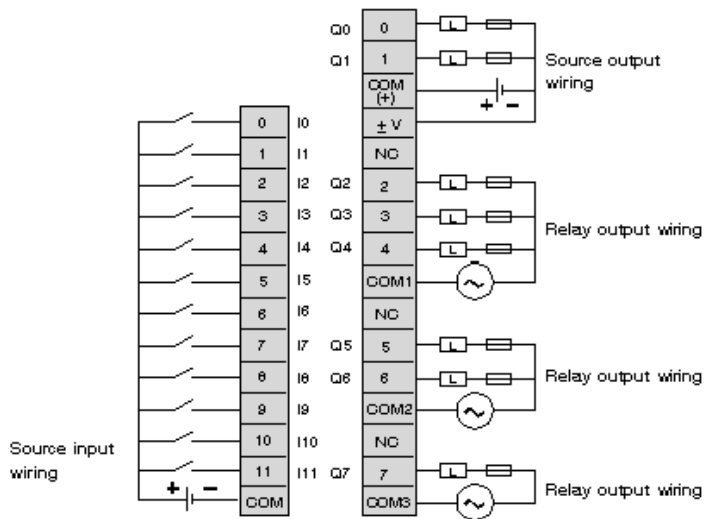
Q0 0
Q1 1
COM (+)
± V
NC
Q2 2
Q3 3
Q4 4
COM1
NC
Q5 5
Q6 6
COM2
NC
Q7 7
COM3

L L L L L L L L

Source output wiring
+ −

Relay output wiring

Relay output wiring

Relay output wiring

0 I0
1 I1
2 I2
3 I3
4 I4
5 I5
6 I6
7 I7
8 I8
9 I9
10 I10
11 I11
COM

+ −

Source input wiring